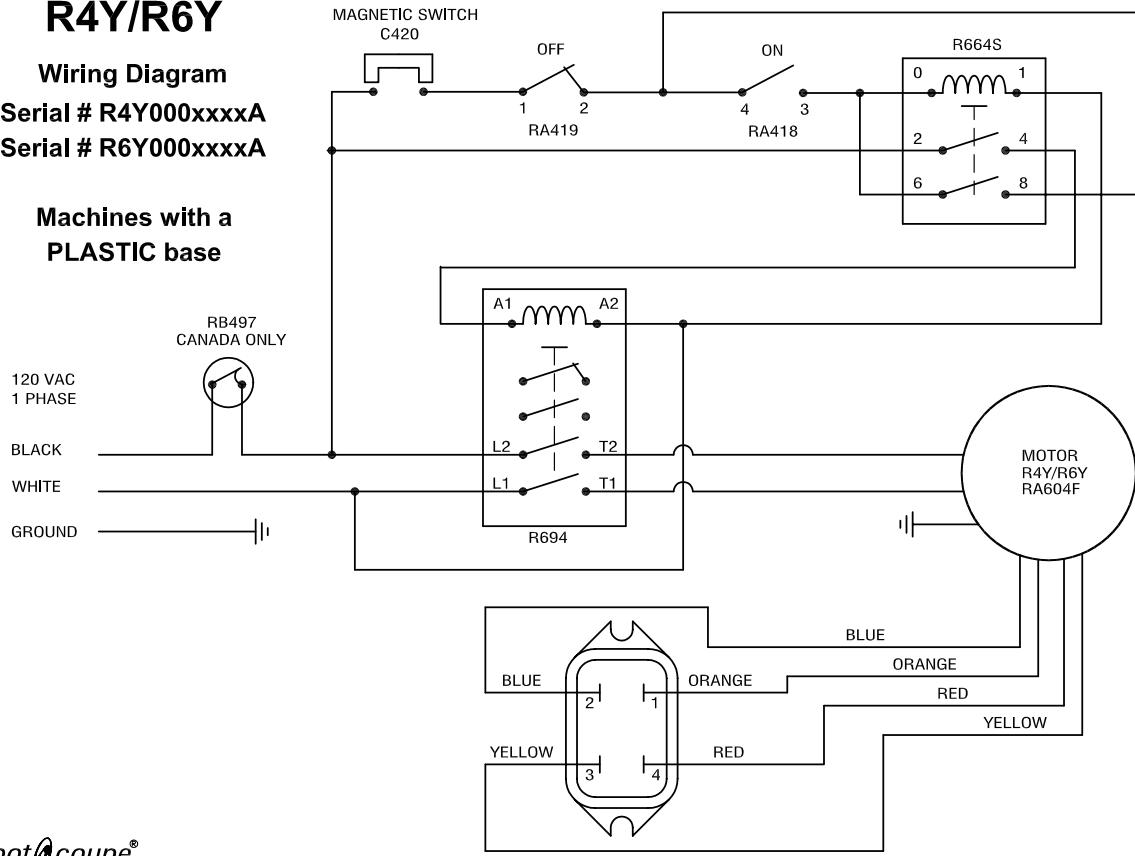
R4Y/R6Y

Wiring Diagram
Serial # R4Y000xxxxA
Serial # R6Y000xxxxA

Machines with a
PLASTIC base

MAGNETIC SWITCH
C420

OFF
1 2
RA419

ON
4 3
RA418

R664S
0 1
2 4
6 8

RB497
CANADA ONLY

120 VAC
1 PHASE

BLACK
WHITE
GROUND

A1 A2
L2 T2
L1 T1
R694

MOTOR
R4Y/R6Y
RA604F

BLUE
ORANGE
RED
YELLOW

BLUE
2
1
ORANGE
YELLOW
3
4
RED

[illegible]®